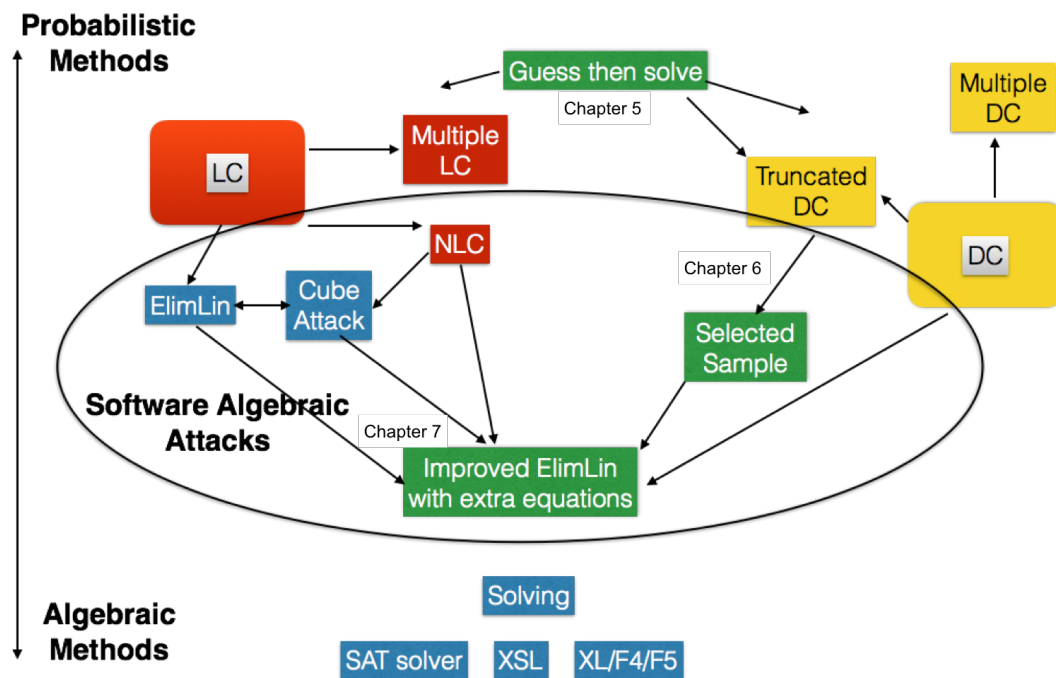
Probabilistic Methods

Guess then solve

Chapter 5

Multiple DC

LC

Multiple LC

Truncated DC

NLC

Chapter 6

DC

ElimLin

Cube Attack

Selected Sample

Software Algebraic Attacks

Chapter 7

Improved ElimLin with extra equations

Solving

Algebraic Methods

SAT solver

XSL

XL/F4/F5